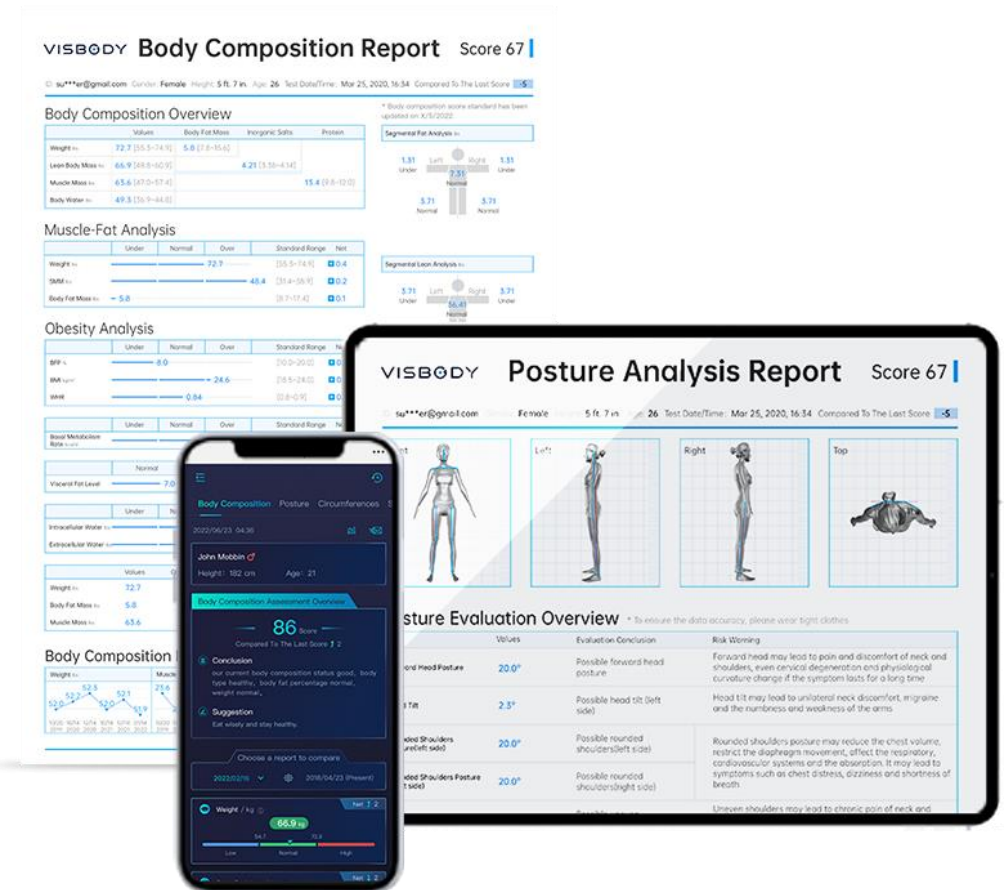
VISBODY Body Composition Report Score 67

ID su***er@gmail.com Gender Female Height 5 ft. 7 in. Age 26 Test Date/Time: Mar 25, 2020, 16:34 Compared To The Last Score -5

Body Composition Overview

* Body composition score standard has been updated on X/5/2022

| | Values | Body Fat Mass | Inorganic Salts | Protein |
|---|---|---|---|---|
| Weight lbs | 72.7 [55.5~74.9] | 5.8 [7.8~15.6] | | |
| Lean Body Mass lbs | 66.9 [49.8~60.9] | | 4.21 [3.38~4.14] | |
| Muscle Mass lbs | 63.6 [47.0~57.4] | | | 15.4 [9.8~12.0] |
| Body Water lbs | 49.5 [36.9~44.8] | | | |

Segmental Fat Analysis lbs

1.31 Under Left Right 1.31 Under
7.51 Normal
5.71 Normal 5.71 Normal

Muscle-Fat Analysis

| | Under | Normal | Over | Standard Range | Net |
|---|---|---|---|---|---|
| Weight lbs | | 72.7 | | [55.5~74.9] | 0.4 |
| SMM lbs | | | 48.4 | [31.4~38.9] | 0.2 |
| Body Fat Mass lbs | 5.8 | | | [8.7~17.4] | 0.1 |

Segmental Lean Analysis lbs

5.71 Under Left Right 5.71 Under
56.41 Normal

Obesity Analysis

| | Under | Normal | Over | Standard Range |
|---|---|---|---|---|
| BFP % | | 8.0 | | [10.0~20.0] |
| BMI kg/m² | | | 24.6 | [18.5~24.0] |
| WHR | | 0.84 | | [0.8~0.9] |

| | Under | Normal | Over | Standard Range |
|---|---|---|---|---|
| Basal Metabolism Rate kcal | | | | |

Normal
Visceral Fat Level 7.0

Under
Intracellular Water lbs
Extracellular Water lbs

Values
Weight lbs 72.7
Body Fat Mass lbs 5.8
Muscle Mass lbs 63.6

Body Composition
Weight lbs Muscle
52.0 52.2 52.5 52.1 51.9 21.6

Body Composition Posture Circumferences
2022/06/23 04:30
John Mobbin
Height: 182 cm Age: 21
Body Composition Assessment Overview
86 Score
Compared To The Last Score ↑2
Conclusion
our current body composition status good, body type healthy, body fat percentage normal, weight normal.
Suggestion
Eat wisely and stay healthy.
Choose a report to compare
2022/02/16 2016/04/23 (Present)
Weight / kg Fat ↑2
66.9 kg
54.7 70.4
Low Normal High
Fat ↑2

VISBODY Posture Analysis Report Score 67

su***er@gmail.com Female 5 ft. 7 in. 26 Test Date/Time: Mar 25, 2020, 16:34 Compared To The Last Score -5

Left Right Top

Posture Evaluation Overview * To ensure the data accuracy, please wear tight clothes.

| | Values | Evaluation Conclusion | Risk Warning |
|---|---|---|---|
| Forward Head Posture | 20.0° | Possible forward head posture | Forward head may lead to pain and discomfort of neck and shoulders, even cervical degeneration and physiological curvature change if the symptom lasts for a long time |
| Head Tilt | 2.3° | Possible head tilt (left side) | Head tilt may lead to unilateral neck discomfort, migraine and the numbness and weakness of the arms |
| Rounded Shoulders Posture(left side) | 20.0° | Possible rounded shoulders(left side) | Rounded shoulders posture may reduce the chest volume, restrict the diaphragm movement, affect the respiratory, cardiovascular systems and the absorption. It may lead to symptoms such as chest distress, dizziness and shortness of breath |
| Rounded Shoulders Posture (right side) | 20.0° | Possible rounded shoulders(right side) | |
| | | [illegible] | Uneven shoulders may lead to chronic pain of neck and |